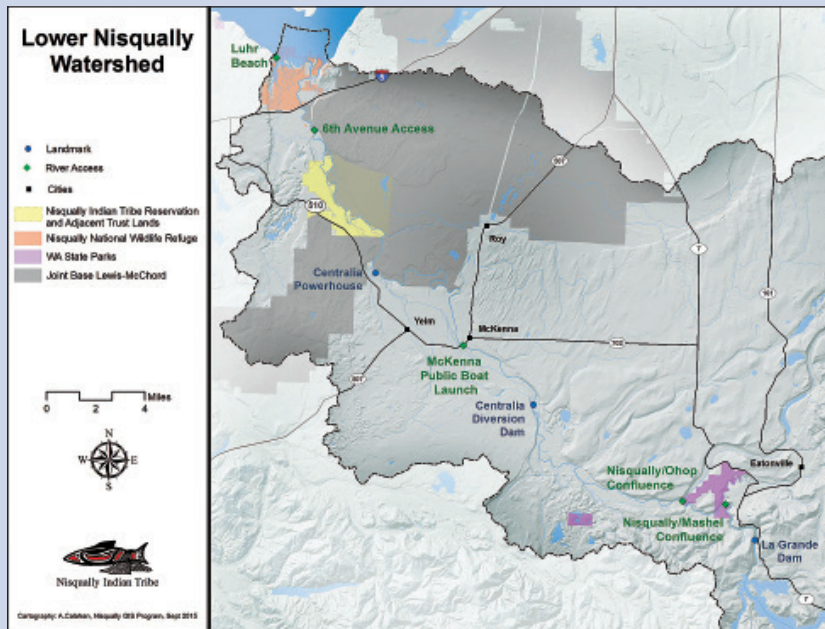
Lower Nisqually Watershed

Landmark
River Access
Cities
Nisqually Indian Tribe Reservation and Adjacent Trust Lands
Nisqually National Wildlife Refuge
WA State Parks
Joint Base Lewis-McChord

Miles
0 2 4

N
W E
S

Nisqually Indian Tribe

Cartography: A.Calahan, Nisqually GIS Program, Sept 2015

Luhr Beach
5
6th Avenue Access
507
510
Roy
7
Centralia Powerhouse
161
Yelm
McKenna
702
McKenna Public Boat Launch
507
Centralia Diversion Dam
Eatonville
Nisqually/Ohop Confluence
Nisqually/Mashel Confluence
La Grande Dam
7